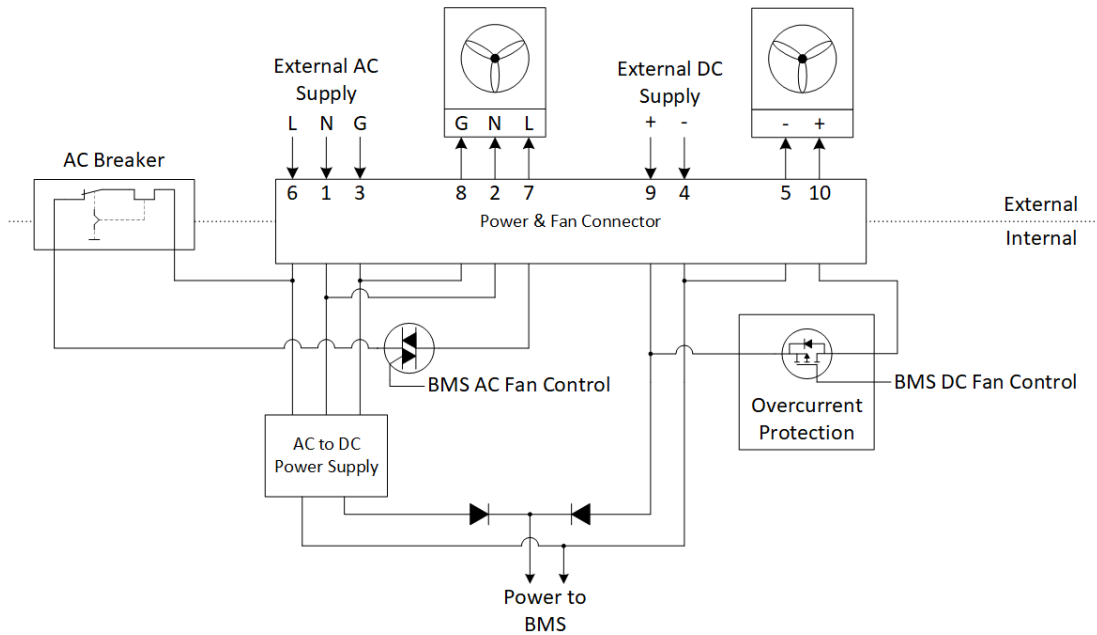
External AC Supply
L N G
G N L
External DC Supply
+ -
- +
AC Breaker
6 1 3 8 2 7 9 4 5 10
Power & Fan Connector
External
Internal
BMS AC Fan Control
BMS DC Fan Control
Overcurrent Protection
AC to DC Power Supply
Power to BMS